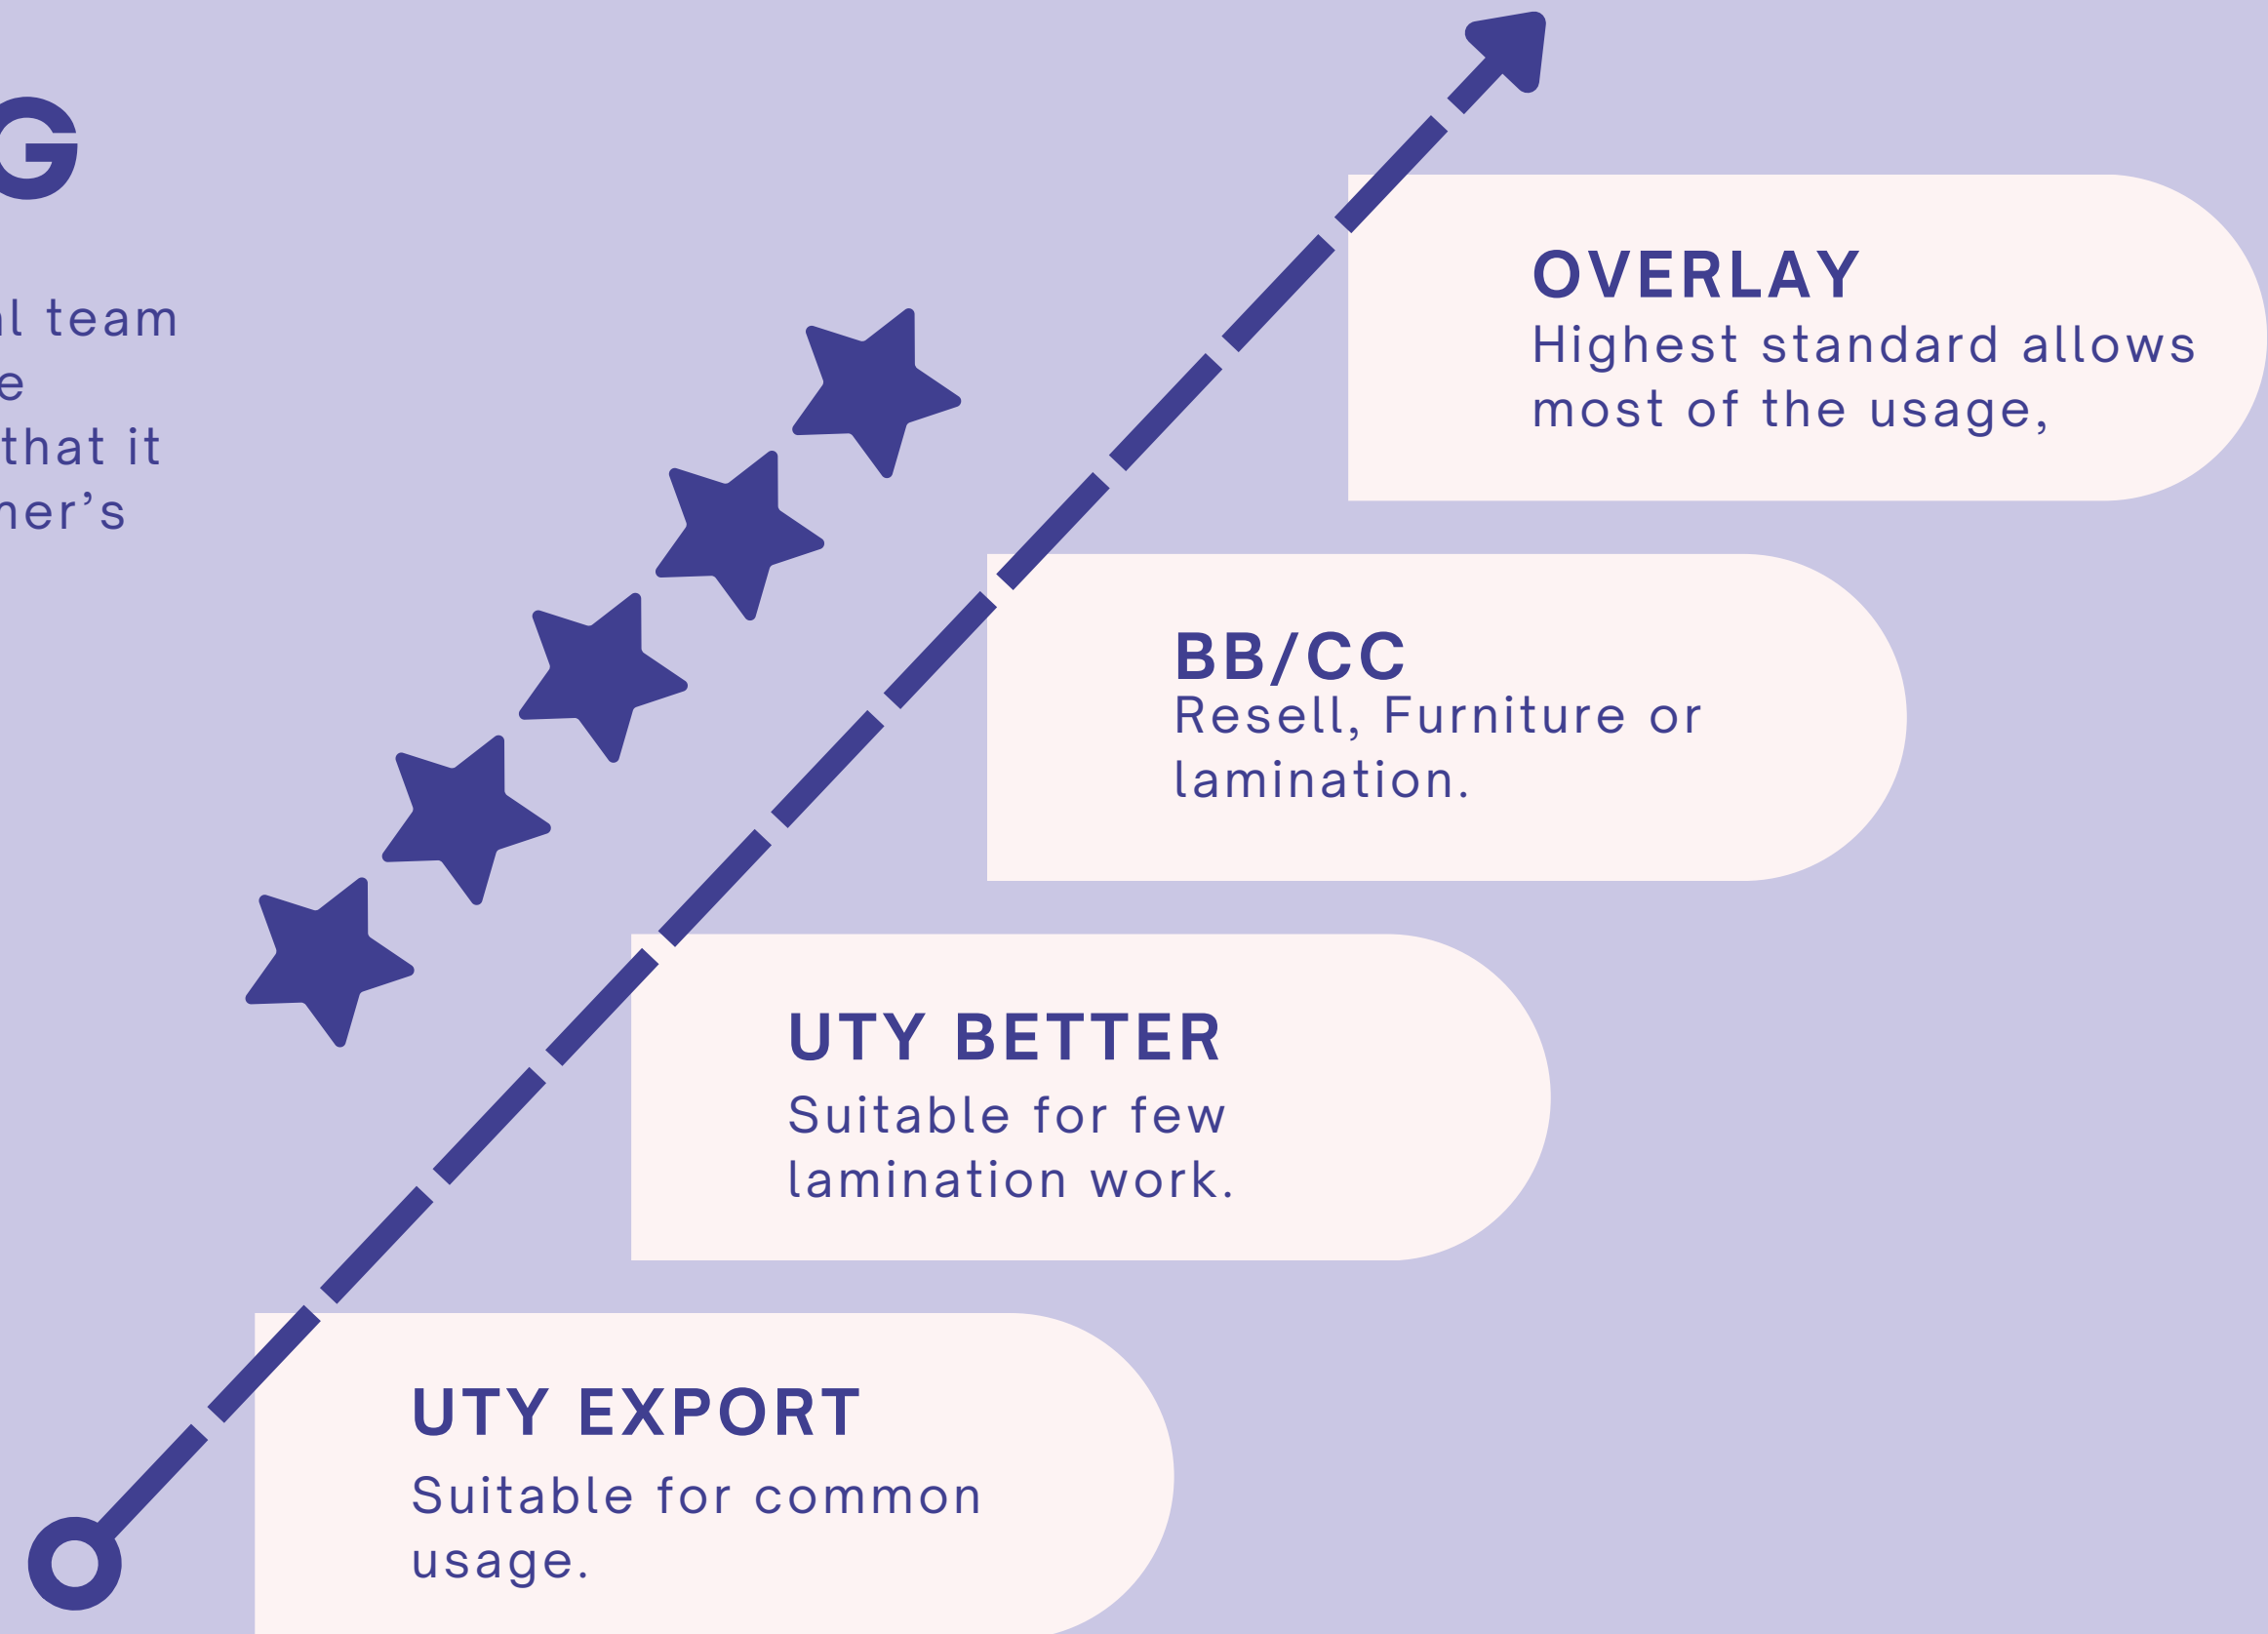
G

l team
e
that it
ner's

OVERLAY
Highest standard allows most of the usage,

BB/CC
Resell, Furniture or lamination.

UTY BETTER
Suitable for few lamination work.

UTY EXPORT
Suitable for common usage.